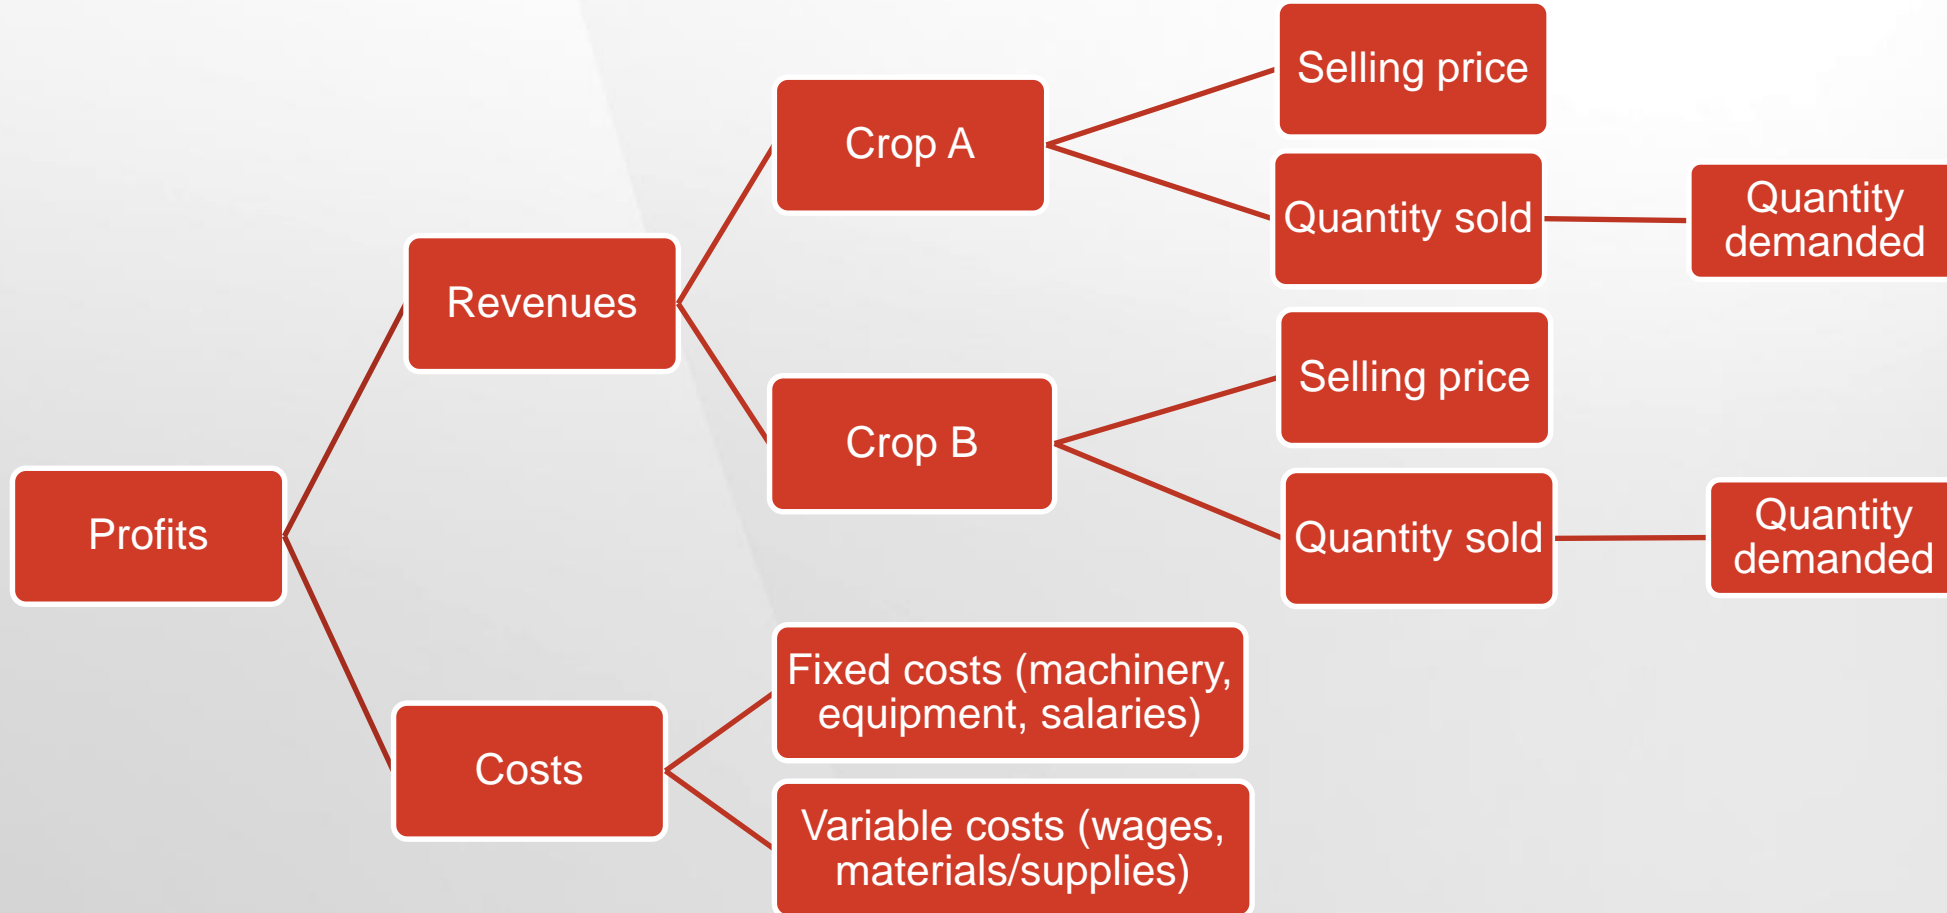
Profits

Revenues

Crop A

Selling price

Quantity sold

Quantity demanded

Crop B

Selling price

Quantity sold

Quantity demanded

Costs

Fixed costs (machinery, equipment, salaries)

Variable costs (wages, materials/supplies)